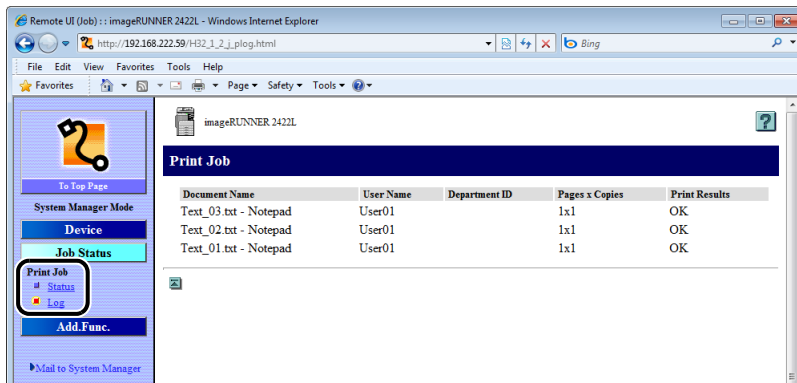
Remote UI (Job) : : imageRUNNER 2422L - Windows Internet Explorer

http://192.168.222.59/H32_1_2_j_plog.html

Bing

File Edit View Favorites Tools Help

Favorites

Page ▾ Safety ▾ Tools ▾

To Top Page

System Manager Mode

Device

Job Status

Print Job

Status

Log

Add.Func.

Mail to System Manager

imageRUNNER 2422L

?

Print Job

| Document Name | User Name | Department ID | Pages x Copies | Print Results |
|---|---|---|---|---|
| Text_03.txt - Notepad | User01 | | 1x1 | OK |
| Text_02.txt - Notepad | User01 | | 1x1 | OK |
| Text_01.txt - Notepad | User01 | | 1x1 | OK |